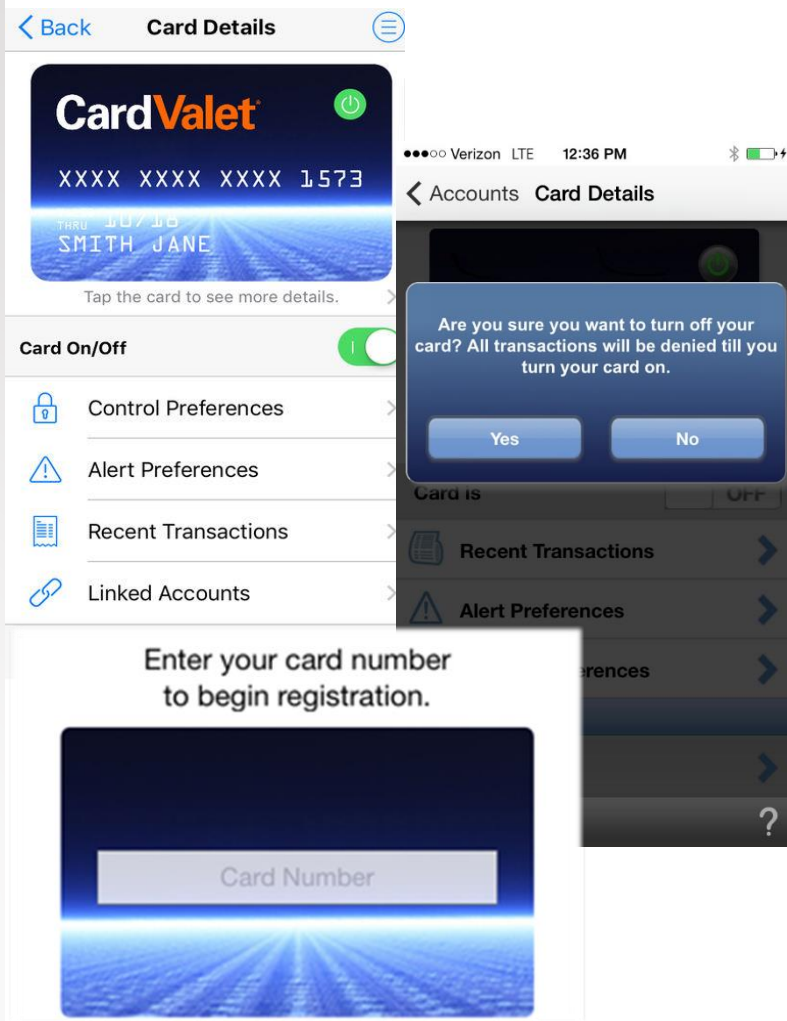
< Back Card Details

CardValet

XXXX XXXX XXXX 1573

THRU 10/18

SMITH JANE

Tap the card to see more details.

Card On/Off

Control Preferences

Alert Preferences

Recent Transactions

Linked Accounts

●●●○○ Verizon LTE 12:36 PM

< Accounts Card Details

Are you sure you want to turn off your card? All transactions will be denied till you turn your card on.

Yes

No

Card is OFF

Recent Transactions

Alert Preferences

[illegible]erences

?

Enter your card number to begin registration.

Card Number